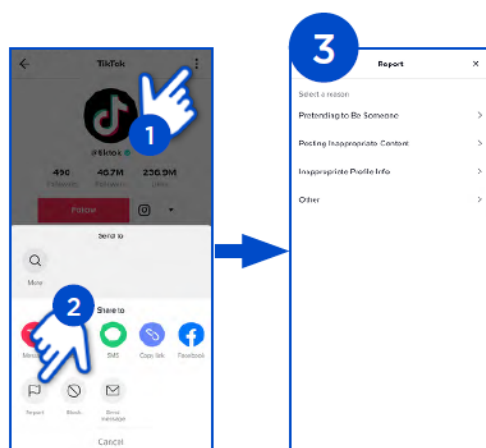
TikTok

1

@tiktok

49.0 Following

46.7M Followers

236.9M Likes

Follow

Send to

More

2

Share to

Message

SMS

Copy link

Facebook

Report

Block

Send message

Cancel

3

Report

Select a reason

Pretending to Be Someone

Posting Inappropriate Content

Inappropriate Profile Info

Other